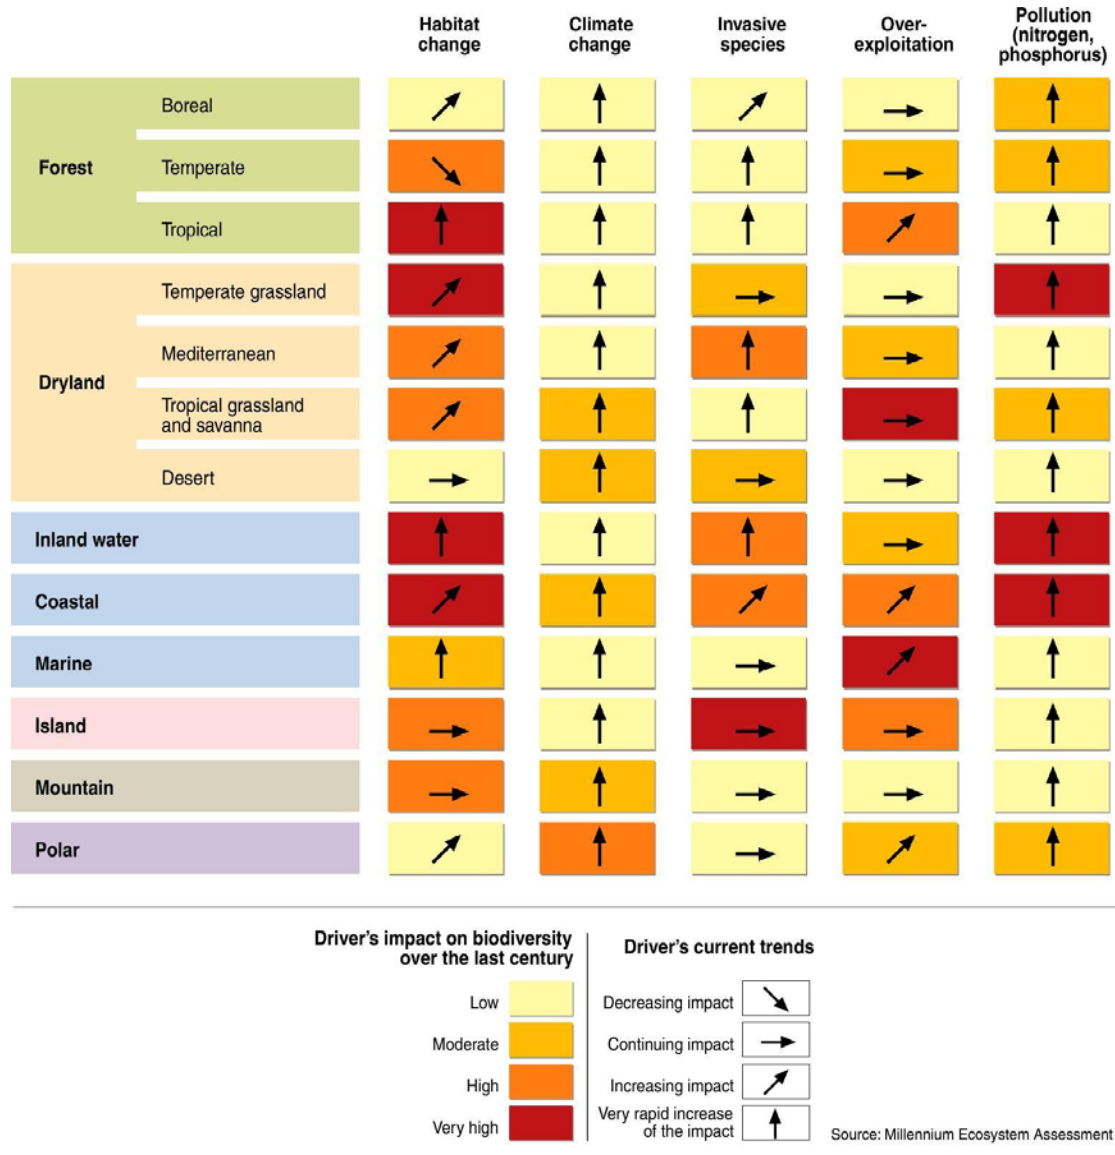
| | | Habitat change | Climate change | Invasive species | Over-exploitation | Pollution (nitrogen, phosphorus) |
|---|---|---|---|---|---|---|
| Forest | Boreal | | | | | |
| | Temperate | | | | | |
| | Tropical | | | | | |
| Dryland | Temperate grassland | | | | | |
| | Mediterranean | | | | | |
| | Tropical grassland and savanna | | | | | |
| | Desert | | | | | |
| Inland water | | | | | | |
| Coastal | | | | | | |
| Marine | | | | | | |
| Island | | | | | | |
| Mountain | | | | | | |
| Polar | | | | | | |

Driver's impact on biodiversity over the last century

Low

Moderate

High

Very high

Driver's current trends

Decreasing impact

Continuing impact

Increasing impact

Very rapid increase of the impact

Source: Millennium Ecosystem Assessment